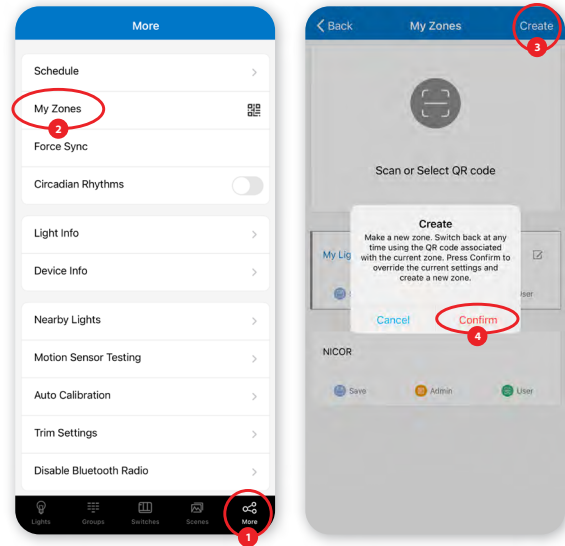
More

Schedule

My Zones

2

Force Sync

Circadian Rhythms

Light Info

Device Info

Nearby Lights

Motion Sensor Testing

Auto Calibration

Trim Settings

Disable Bluetooth Radio

Lights Groups Switches Scenes More

1

Back My Zones Create

3

Scan or Select QR code

My Lig

Create

Make a new zone. Switch back at any time using the QR code associated with the current zone. Press Confirm to override the current settings and create a new zone.

Cancel Confirm

4

User

NICOR

Save Admin User